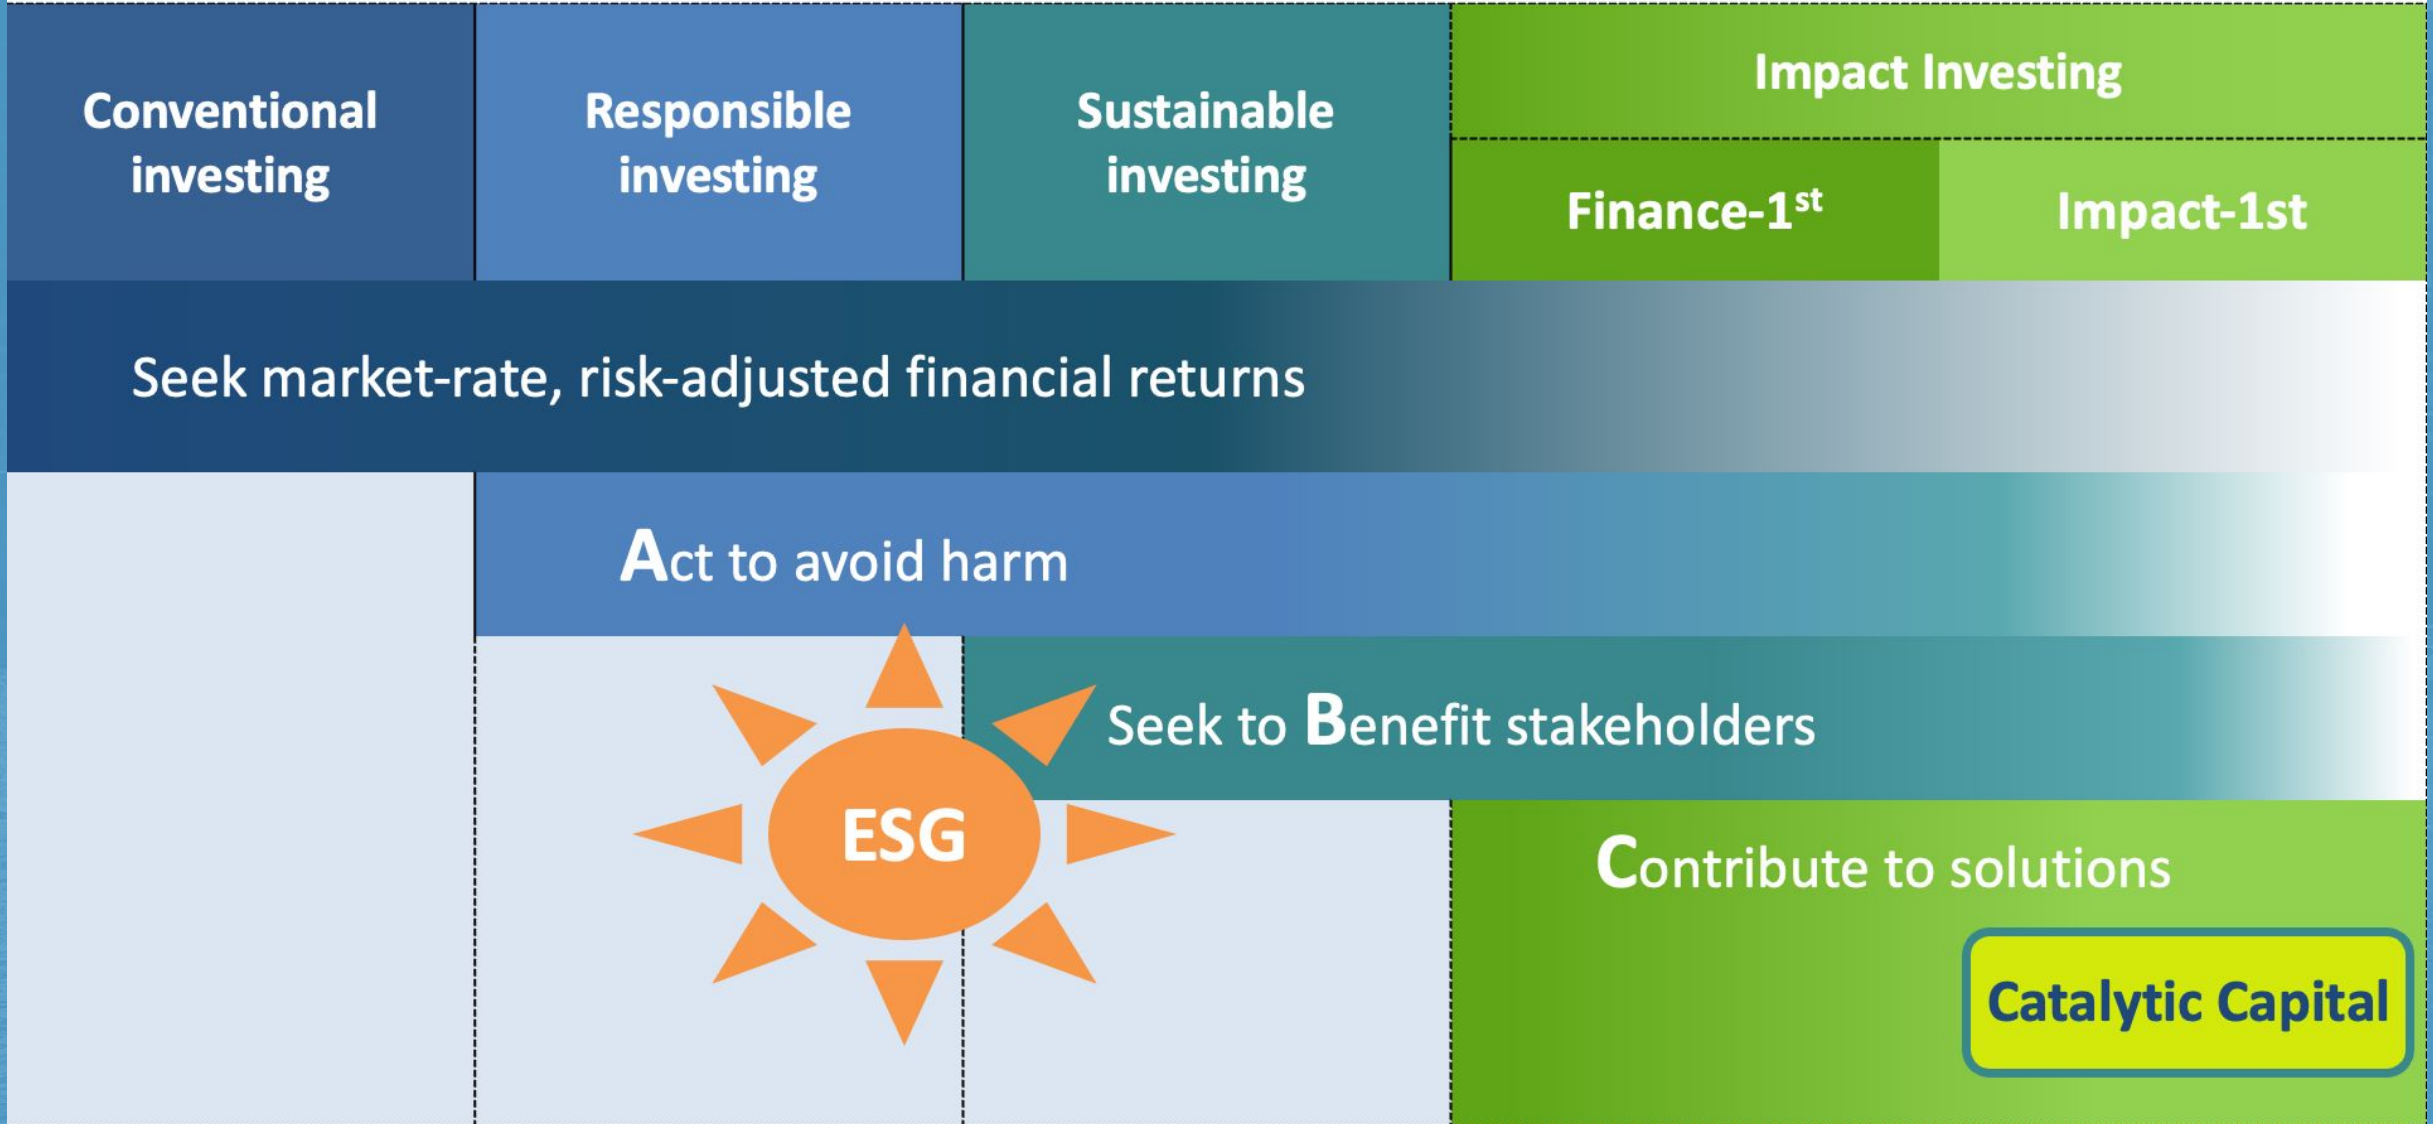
Conventional investing

Responsible investing

Sustainable investing

Impact Investing

Finance-$1^{st}$

Impact-1st

Seek market-rate, risk-adjusted financial returns

Act to avoid harm

Seek to Benefit stakeholders

ESG

Contribute to solutions

Catalytic Capital